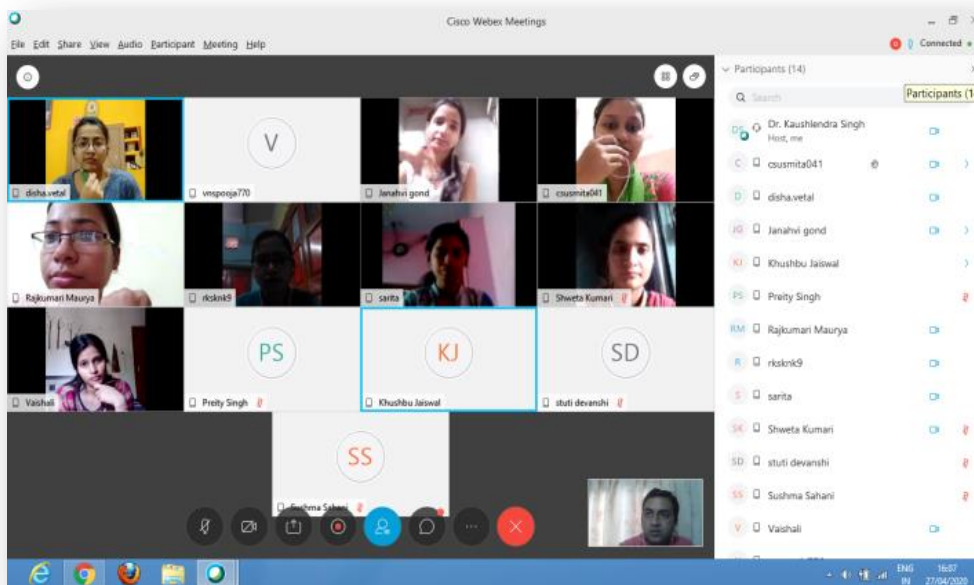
Cisco Webex Meetings

File Edit Share View Audio Participant Meeting Help

Connected

V

disha.vetal

vnspooja770

Janahvi gond

csusmita041

Rajkumari Maurya

rksknk9

sarita

Shweta Kumari

PS

KJ

SD

Vaishali

Preity Singh

Khushbu Jaiswal

stuti devanshi

SS

Sushma Sahani

Participants (14)

Q Search

Participants (1

DS Dr. Kaushlendra Singh
Host, me

C csusmita041

D disha.vetal

JG Janahvi gond

KJ Khushbu Jaiswal

PS Preity Singh

RM Rajkumari Maurya

R rksknk9

S sarita

SK Shweta Kumari

SD stuti devanshi

SS Sushma Sahani

V Vaishali

ENG IN 16:07 27/04/2020